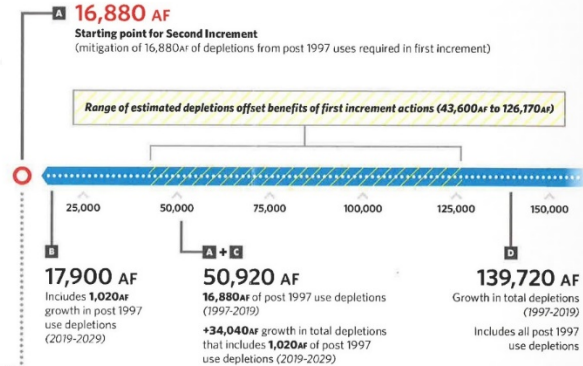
A 16,880 AF
Starting point for Second Increment
(mitigation of 16,880AF of depletions from post 1997 uses required in first increment)

Range of estimated depletions offset benefits of first increment actions (43,600AF to 126,170AF)

25,000 50,000 75,000 100,000 125,000 150,000

B
17,900 AF
Includes 1,020AF growth in post 1997 use depletions (2019-2029)

A + C
50,920 AF
16,880AF of post 1997 use depletions (1997-2019)
+34,040AF growth in total depletions that includes 1,020AF of post 1997 use depletions (2019-2029)

D
139,720 AF
Growth in total depletions (1997-2019)
Includes all post 1997 use depletions